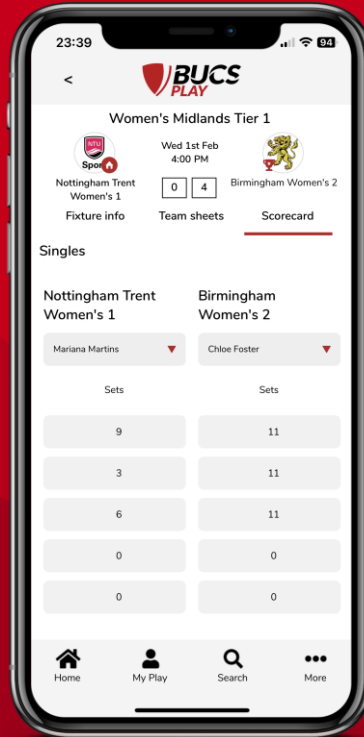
23:39

94

<

BUCS PLAY

Women's Midlands Tier 1

NTU Sport

Wed 1st Feb
4:00 PM

Nottingham Trent Women's 1

0 | 4

Birmingham Women's 2

Fixture info | Team sheets | Scorecard

Singles

Nottingham Trent Women's 1

Birmingham Women's 2

Mariana Martins

Chloe Foster

Sets

Sets

| | |
|---|---|
| 9 | 11 |
| 3 | 11 |
| 6 | 11 |
| 0 | 0 |
| 0 | 0 |

Home | My Play | Search | More